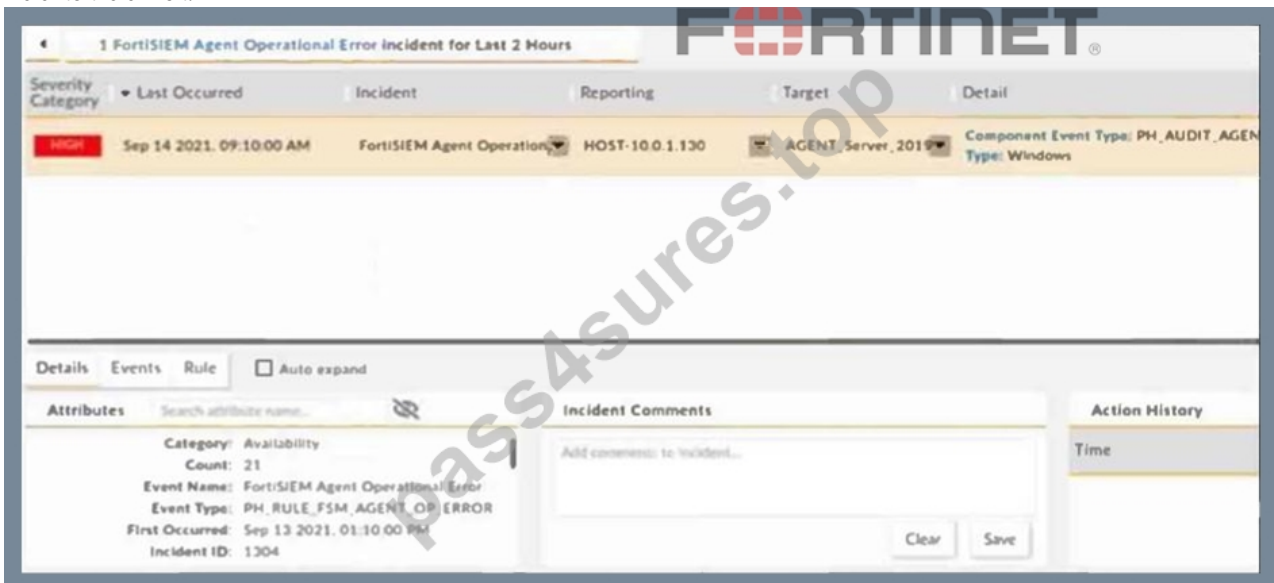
1 FortiSIEM Agent Operational Error incident for Last 2 Hours

FORTINET

| Severity Category | Last Occurred | Incident | Reporting | Target | Detail |
|---|---|---|---|---|---|
| HIGH | Sep 14 2021, 09:10:00 AM | FortiSIEM Agent Operation | HOST-10.0.1.130 | AGENT_Server_2019 | Component Event Type: PH_AUDIT_AGEN Type: Windows |

pass4sures.top

Details Events Rule Auto expand

Attributes Search attribute name...

Category: Availability
Count: 21
Event Name: FortiSIEM Agent Operational Error
Event Type: PH_RULE_FSM_AGENT_OP_ERROR
First Occurred: Sep 13 2021, 01:10:00 PM
Incident ID: 1304

Incident Comments

Add comments to incident...

Clear Save

Action History

Time